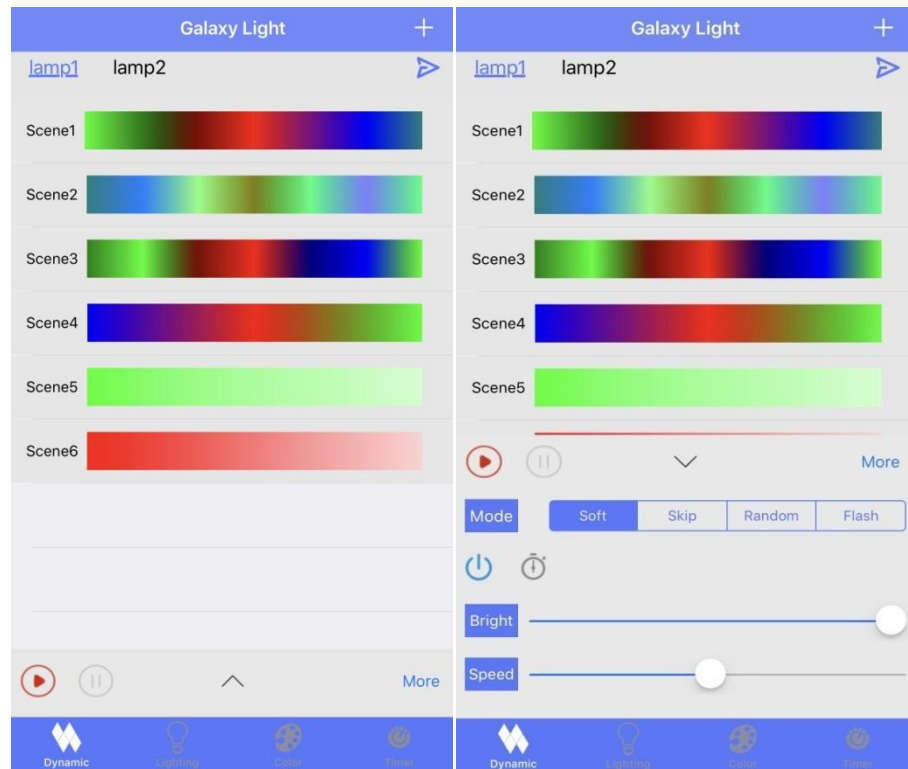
Galaxy Light

lamp1 lamp2

Scene1

Scene2

Scene3

Scene4

Scene5

Scene6

More

Dynamic Lighting Color Timer

Galaxy Light

lamp1 lamp2

Scene1

Scene2

Scene3

Scene4

Scene5

More

Mode Soft Skip Random Flash

Bright

Speed

Dynamic Lighting Color Timer